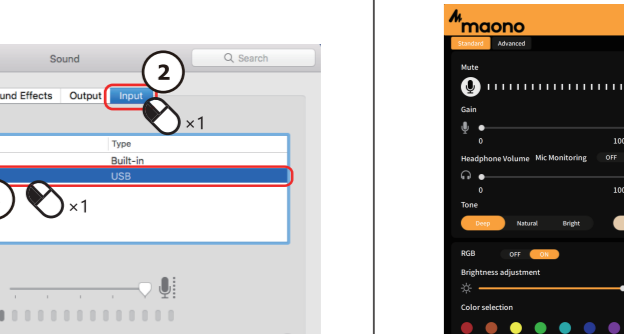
Sound

Search

und Effects Output Input

2

×1

Type

Built-in

USB

×1

maono

Standard Advanced

Mute

Gain

0

10

Headphone Volume Mic Monitoring OFF

0

10

Tone

Deep Natural Bright

RGB OFF ON

Brightness adjustment

Color selection